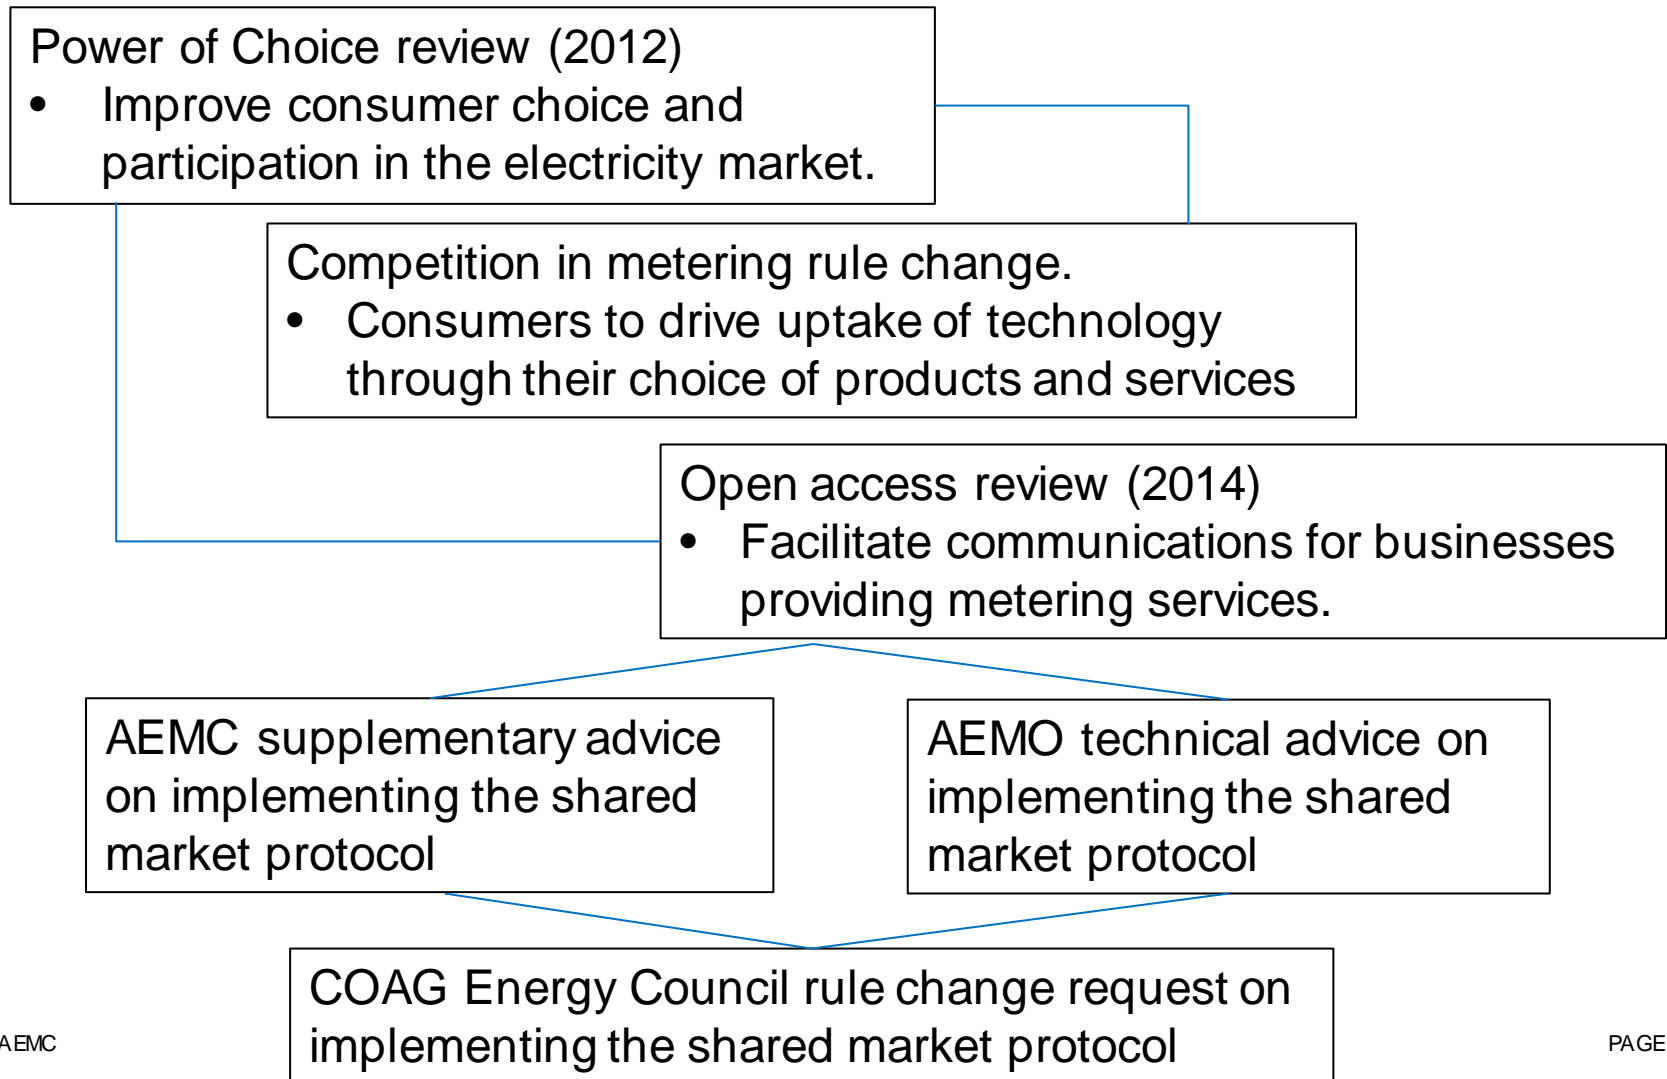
Power of Choice review (2012)
• Improve consumer choice and participation in the electricity market.

Competition in metering rule change.
• Consumers to drive uptake of technology through their choice of products and services

Open access review (2014)
• Facilitate communications for businesses providing metering services.

AEMC supplementary advice on implementing the shared market protocol

AEMO technical advice on implementing the shared market protocol

COAG Energy Council rule change request on implementing the shared market protocol

AEMC

PAGE